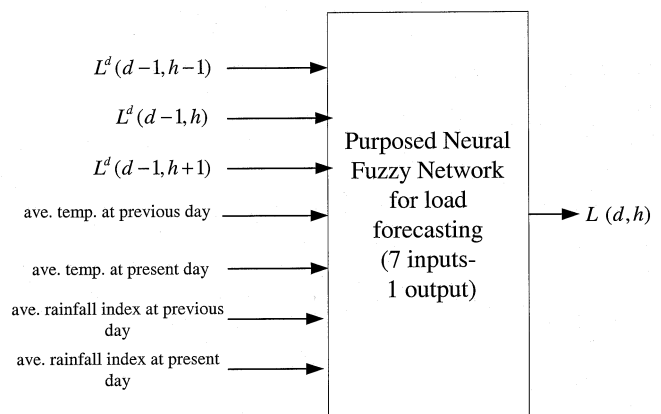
$L^d(d-1, h-1)$

$L^d(d-1, h)$

$L^d(d-1, h+1)$

ave. temp. at previous day

ave. temp. at present day

ave. rainfall index at previous day

ave. rainfall index at present day

Purposed Neural Fuzzy Network for load forecasting (7 inputs- 1 output)

$L\ (d, h)$